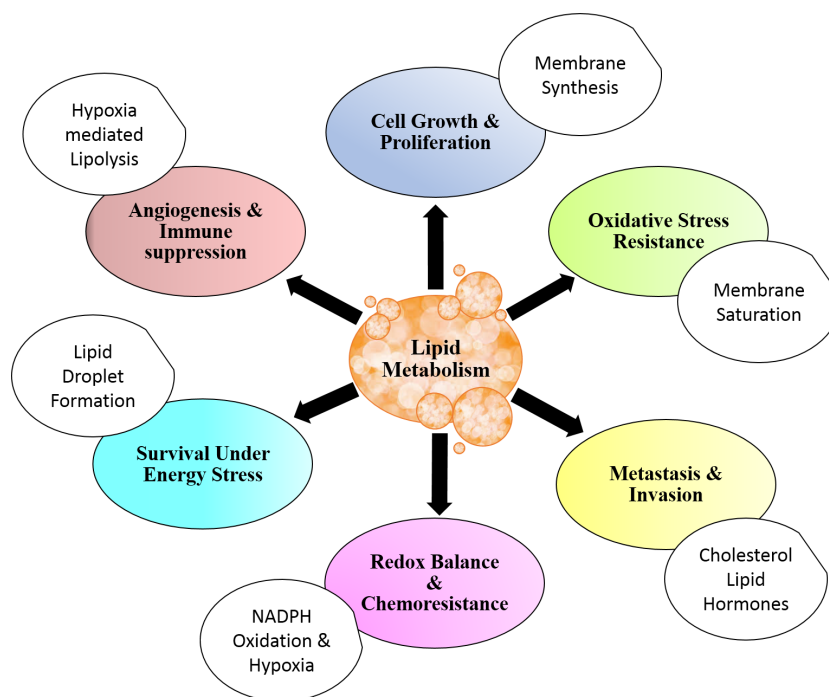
Membrane Synthesis

Cell Growth & Proliferation

Hypoxia mediated Lipolysis

Angiogenesis & Immune suppression

Oxidative Stress Resistance

Membrane Saturation

Lipid Metabolism

Lipid Droplet Formation

Survival Under Energy Stress

Metastasis & Invasion

Cholesterol Lipid Hormones

Redox Balance & Chemoresistance

NADPH Oxidation & Hypoxia